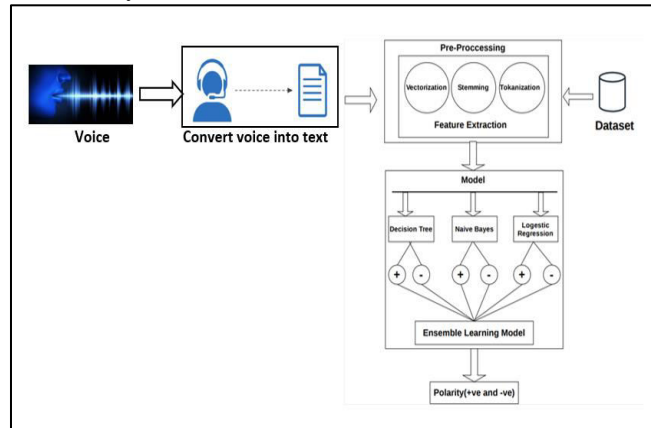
Voice

Convert voice into text

Pre-Proccessing

Vectorization

Stemming

Tokanization

Feature Extraction

Dataset

Model

Decision Tree

Naive Bayes

Logestic Regression

+

-

+

-

+

-

Ensemble Learning Model

Polarity(+ve and -ve)